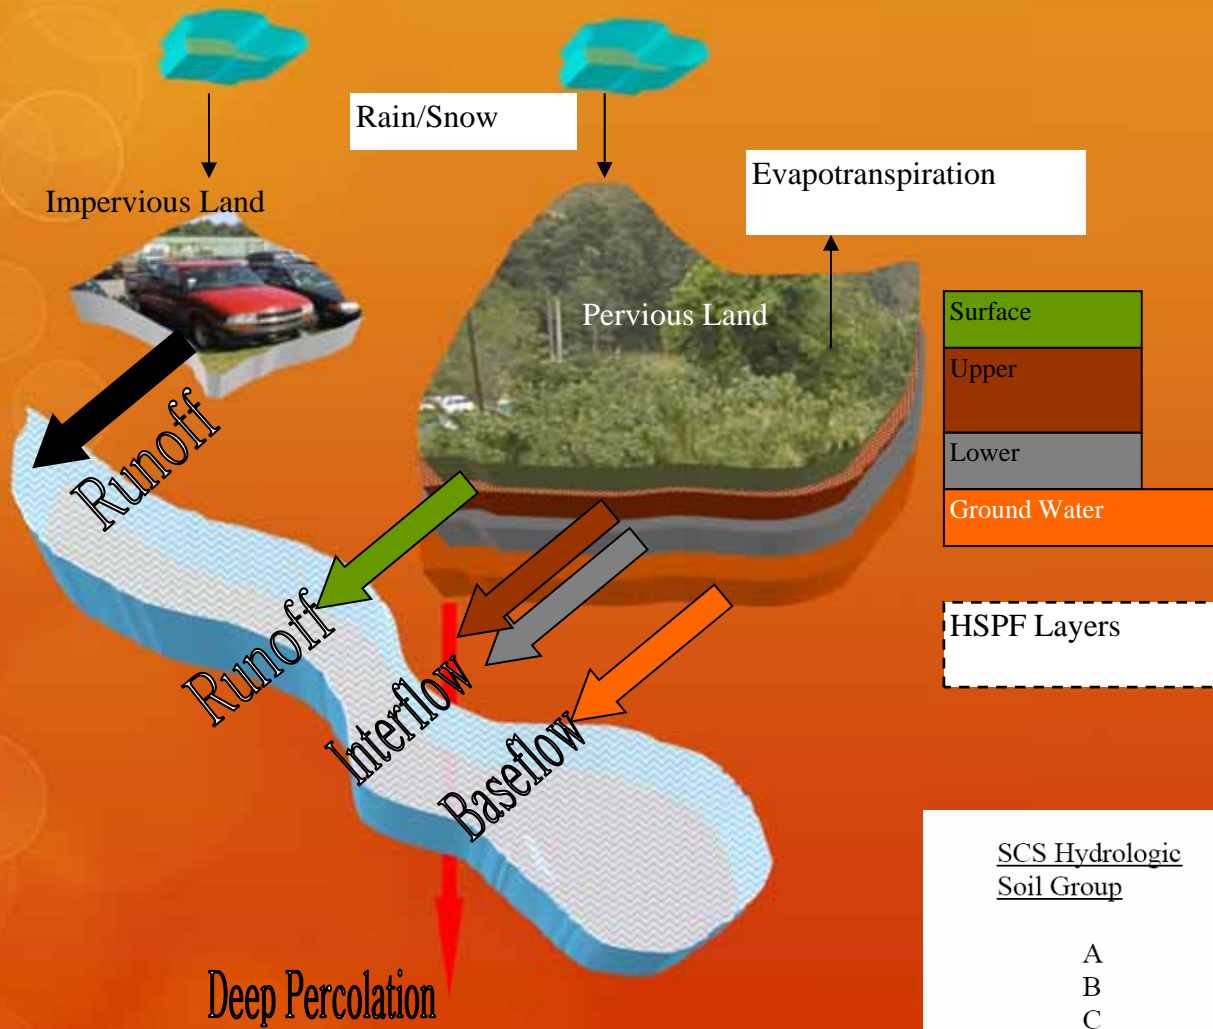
Rain/Snow

Impervious Land

Evapotranspiration

Pervious Land

Surface

Upper

Lower

Ground Water

HSPF Layers

Runoff

Runoff

Interflow

Baseflow

Deep Percolation

SCS Hydrologic Soil Group

A
B
C